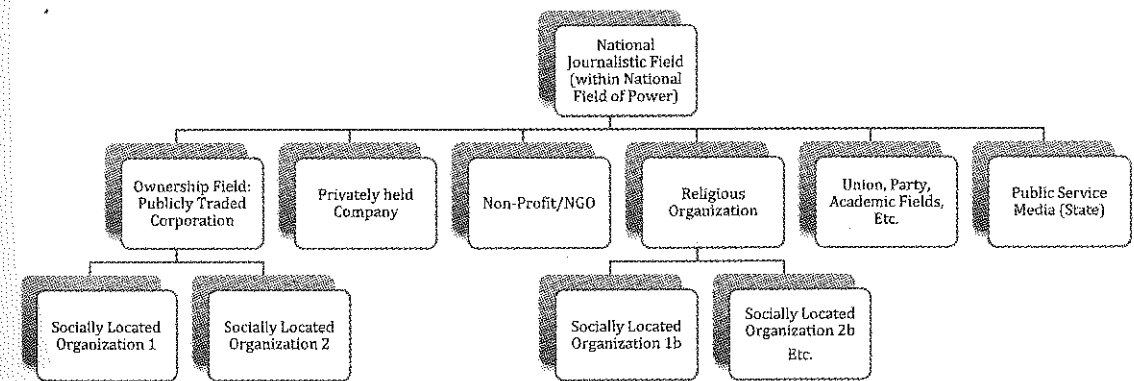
National Journalistic Field (within National Field of Power)

Ownership Field: Publicly Traded Corporation

Privately held Company

Non-Profit/NGO

Religious Organization

Union, Party, Academic Fields, Etc.

Public Service Media (State)

Socially Located Organization 1

Socially Located Organization 2

Socially Located Organization 1b

Socially Located Organization 2b Etc.